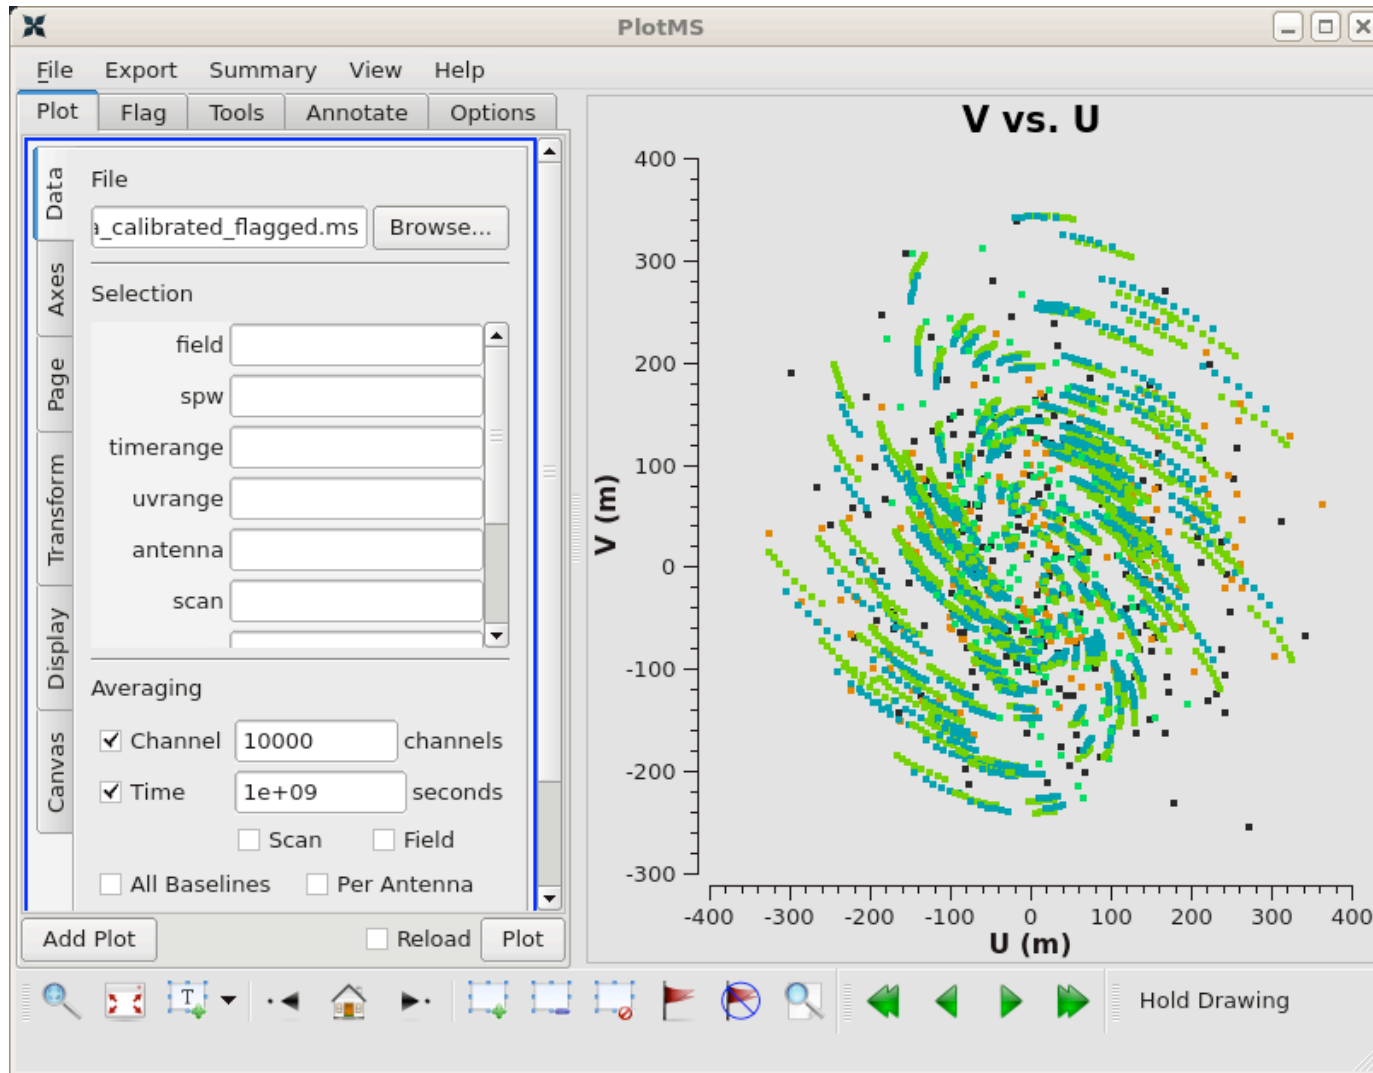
PlotMS

File Export Summary View Help

Plot Flag Tools Annotate Options

Data Axes Page Transform Display Canvas

File

ı_calibrated_flagged.ms Browse...

Selection

field
spw
timerange
uvrange
antenna
scan

Averaging

Channel 10000 channels
Time 1e+09 seconds
Scan Field
All Baselines Per Antenna

Add Plot Reload Plot

V vs. U

400
300
200
100
0
-100
-200
-300

V (m)

-400 -300 -200 -100 0 100 200 300 400

U (m)

Hold Drawing